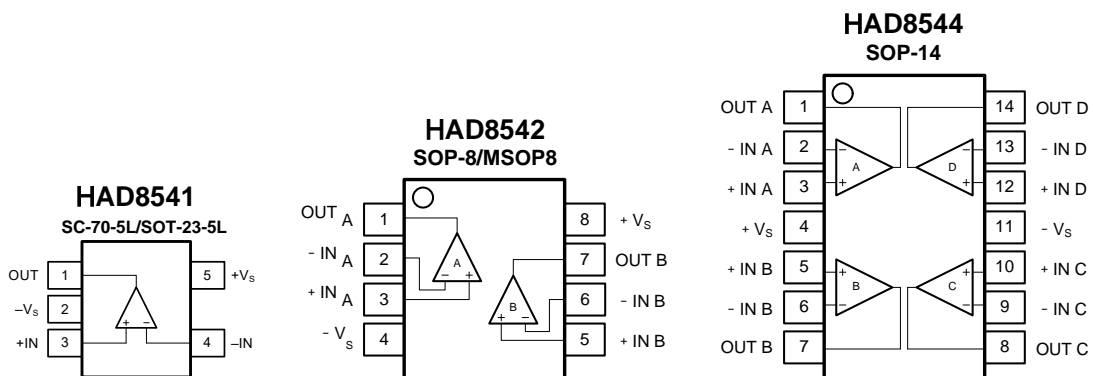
HAD8541
SC-70-5L/SOT-23-5L

| OUT | 1 | 5 | $+V_S$ |
|---|---|---|---|
| $-V_S$ | 2 | | |
| +IN | 3 | 4 | –IN |

+ −

HAD8542
SOP-8/MSOP8

| OUT A | 1 | 8 | + $V_S$ |
|---|---|---|---|
| - IN A | 2 | 7 | OUT B |
| + IN A | 3 | 6 | - IN B |
| - $V_S$ | 4 | 5 | + IN B |

A − +
B + −

HAD8544
SOP-14

| OUT A | 1 | 14 | OUT D |
|---|---|---|---|
| - IN A | 2 | 13 | - IN D |
| + IN A | 3 | 12 | + IN D |
| + $V_S$ | 4 | 11 | - $V_S$ |
| + IN B | 5 | 10 | + IN C |
| - IN B | 6 | 9 | - IN C |
| OUT B | 7 | 8 | OUT C |

A − +
D − +
B + −
C + −